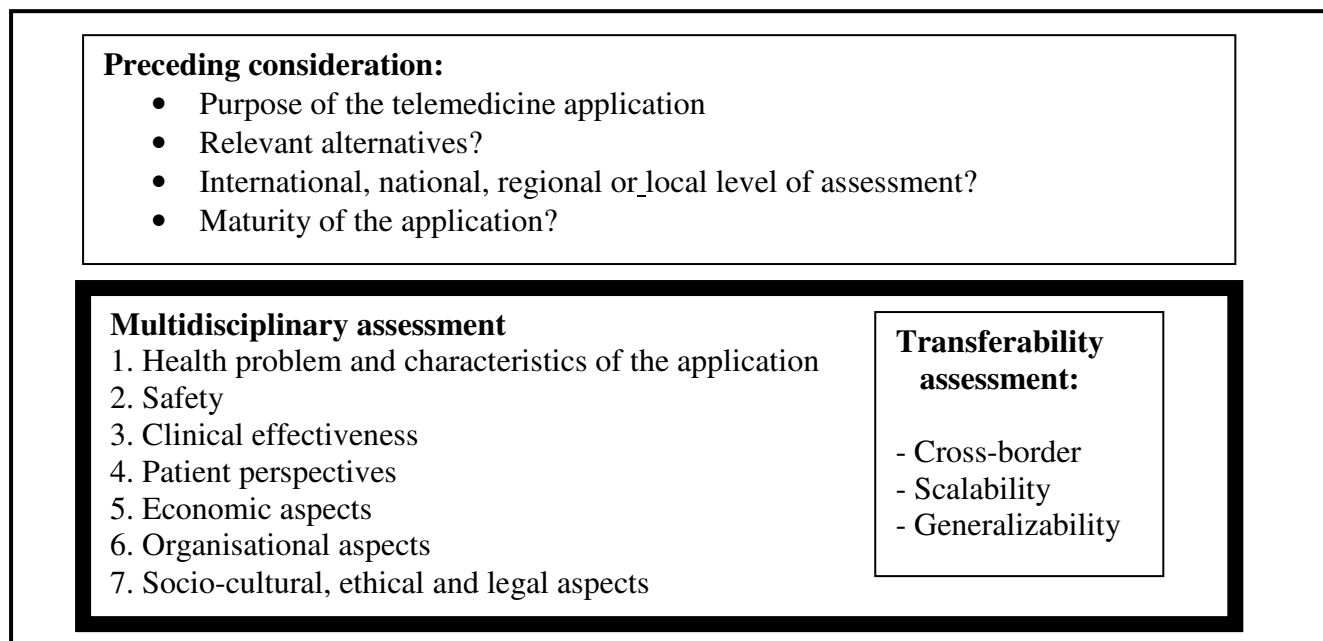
**Preceding consideration:**

- Purpose of the telemedicine application
- Relevant alternatives?
- International, national, regional or local level of assessment?
- Maturity of the application?

**Multidisciplinary assessment**
1. Health problem and characteristics of the application
2. Safety
3. Clinical effectiveness
4. Patient perspectives
5. Economic aspects
6. Organisational aspects
7. Socio-cultural, ethical and legal aspects

**Transferability assessment:**

- Cross-border
- Scalability
- Generalizability